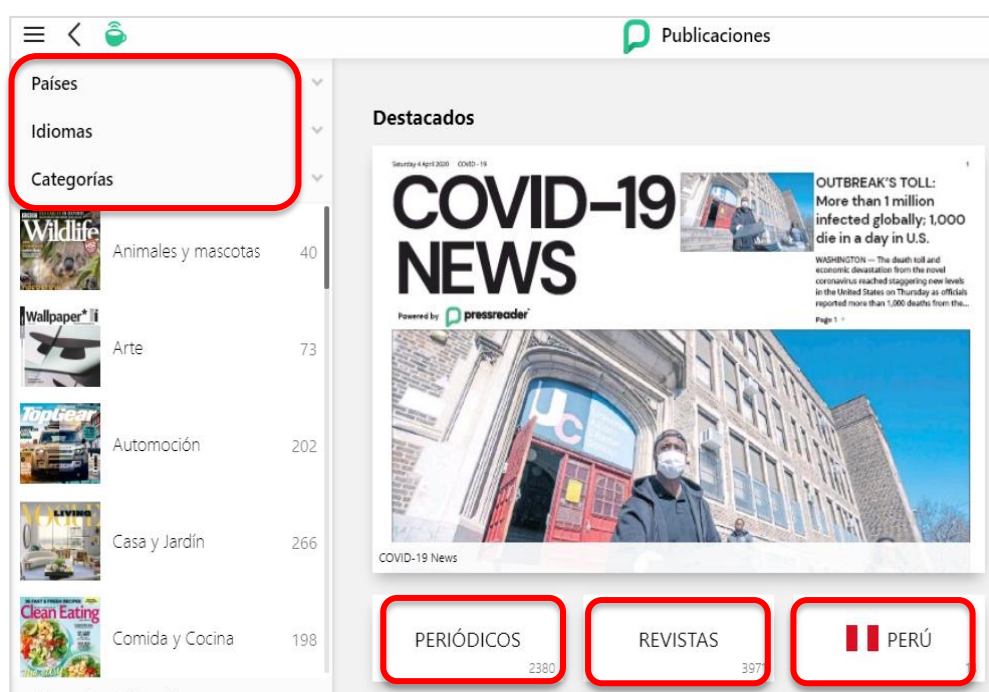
Publicaciones

Países
Idiomas
Categorías

Wildlife
Animales y mascotas 40

Wallpaper*
Arte 73

TopGear
Automoción 202

LIVING
Casa y Jardín 266

Clean Eating
Comida y Cocina 198

Destacados

Saturday 4 April 2020 COVID-19

COVID-19 NEWS

Powered by pressreader

OUTBREAK'S TOLL: More than 1 million infected globally; 1,000 die in a day in U.S.

WASHINGTON — The death toll and economic devastation from the novel coronavirus reached staggering new levels in the United States on Thursday as officials reported more than 1,000 deaths from the...

Page 1

COVID-19 News

PERIÓDICOS 2380

REVISTAS 3971

PERÚ